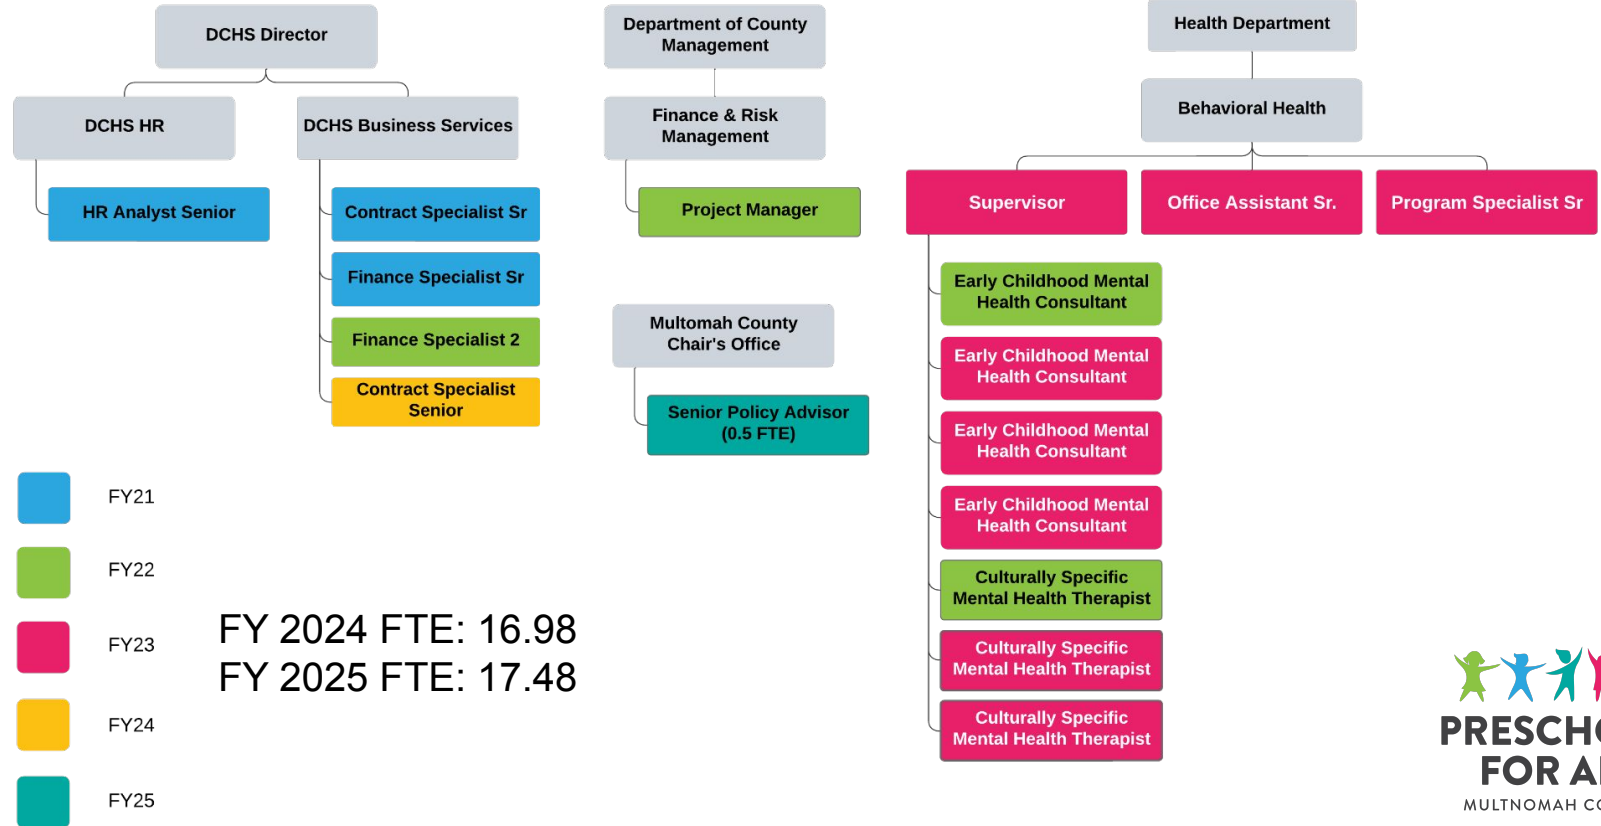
DCHS Director

DCHS HR

HR Analyst Senior

DCHS Business Services

Contract Specialist Sr

Finance Specialist Sr

Finance Specialist 2

Contract Specialist Senior

Department of County Management

Finance & Risk Management

Project Manager

Multomah County Chair's Office

Senior Policy Advisor (0.5 FTE)

Health Department

Behavioral Health

Supervisor

Office Assistant Sr.

Program Specialist Sr

Early Childhood Mental Health Consultant

Early Childhood Mental Health Consultant

Early Childhood Mental Health Consultant

Early Childhood Mental Health Consultant

Culturally Specific Mental Health Therapist

Culturally Specific Mental Health Therapist

Culturally Specific Mental Health Therapist

FY21

FY22

FY23

FY24

FY25

FY 2024 FTE: 16.98
FY 2025 FTE: 17.48

PRESCH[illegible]
FOR A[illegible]
MULTNOMAH C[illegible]